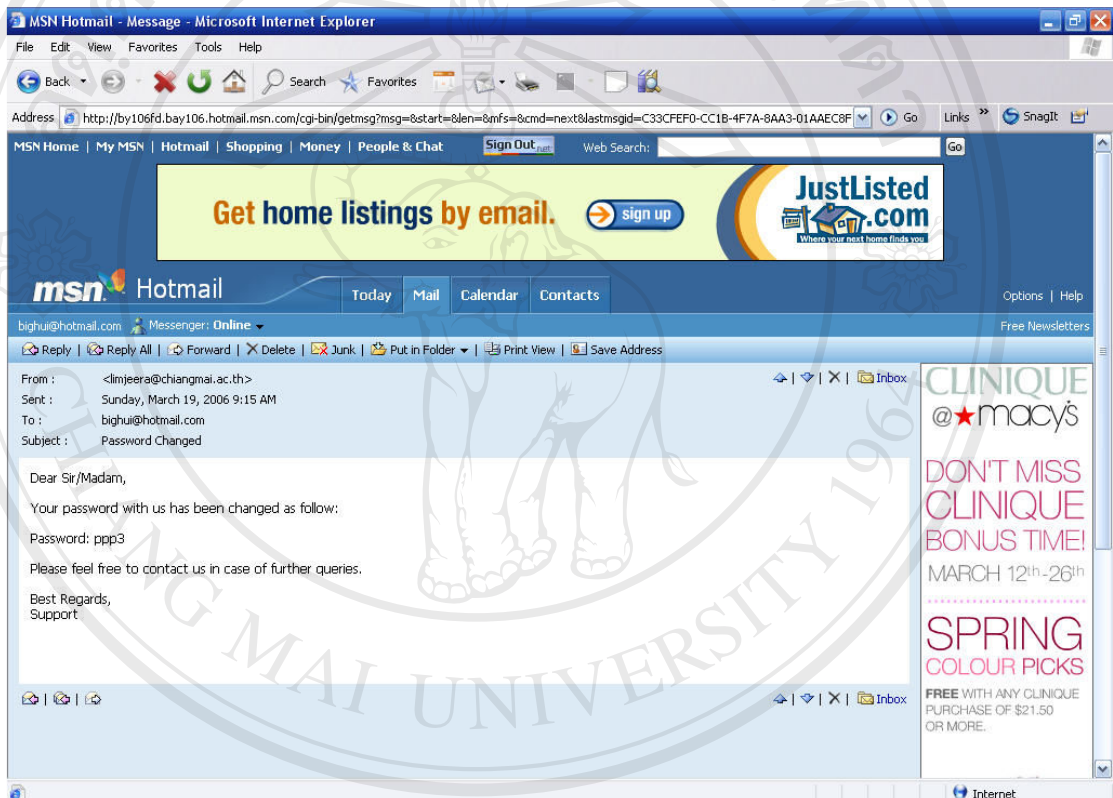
MSN Hotmail - Message - Microsoft Internet Explorer

File Edit View Favorites Tools Help

Back Search Favorites

Address http://by106fd.bay106.hotmail.msn.com/cgi-bin/getmsg?msg=&start=&len=&mfs=&cmd=next&lastmsgid=C33CFEF0-CC1B-4F7A-8AA3-01AAEC8F Go Links SnagIt

MSN Home | My MSN | Hotmail | Shopping | Money | People & Chat Sign Out .NET Web Search: Go

Get home listings by email. sign up JustListed.com Where your next home finds you

msn Hotmail Today Mail Calendar Contacts Options | Help

bighui@hotmail.com Messenger: Online Free Newsletters

Reply | Reply All | Forward | Delete | Junk | Put in Folder | Print View | Save Address

From : <limjeera@chiangmai.ac.th>
Sent : Sunday, March 19, 2006 9:15 AM
To : bighui@hotmail.com
Subject : Password Changed

Inbox

Dear Sir/Madam,

Your password with us has been changed as follow:

Password: ppp3

Please feel free to contact us in case of further queries.

Best Regards,
Support

Inbox

CLINIQUE @★macy's

DON'T MISS CLINIQUE BONUS TIME!

MARCH 12th-26th

SPRING COLOUR PICKS

FREE WITH ANY CLINIQUE PURCHASE OF $21.50 OR MORE.

Internet

CHIANG MAI UNIVERSITY 1964